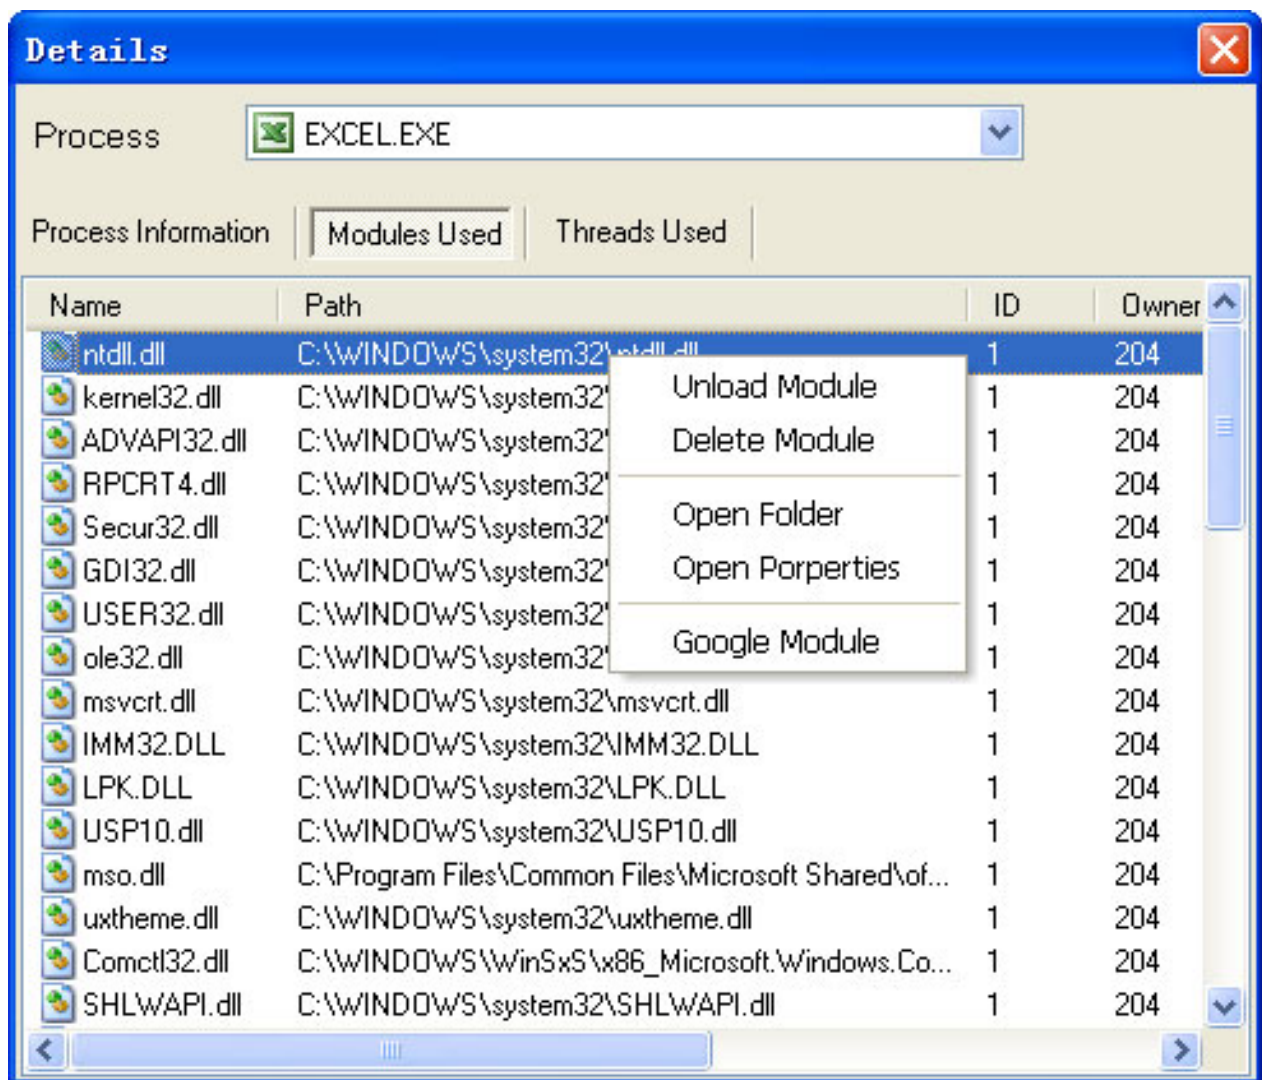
Details

Process EXCEL.EXE

Process Information | Modules Used | Threads Used

| Name | Path | ID | Owner |
|---|---|---|---|
| ntdll.dll | C:\WINDOWS\system32\ntdll.dll | 1 | 204 |
| kernel32.dll | C:\WINDOWS\system32\ | 1 | 204 |
| ADVAPI32.dll | C:\WINDOWS\system32\ | 1 | 204 |
| RPCRT4.dll | C:\WINDOWS\system32\ | 1 | 204 |
| Secur32.dll | C:\WINDOWS\system32\ | 1 | 204 |
| GDI32.dll | C:\WINDOWS\system32\ | 1 | 204 |
| USER32.dll | C:\WINDOWS\system32\ | 1 | 204 |
| ole32.dll | C:\WINDOWS\system32\ | 1 | 204 |
| msvcrt.dll | C:\WINDOWS\system32\msvcrt.dll | 1 | 204 |
| IMM32.DLL | C:\WINDOWS\system32\IMM32.DLL | 1 | 204 |
| LPK.DLL | C:\WINDOWS\system32\LPK.DLL | 1 | 204 |
| USP10.dll | C:\WINDOWS\system32\USP10.dll | 1 | 204 |
| mso.dll | C:\Program Files\Common Files\Microsoft Shared\of... | 1 | 204 |
| uxtheme.dll | C:\WINDOWS\system32\uxtheme.dll | 1 | 204 |
| Comctl32.dll | C:\WINDOWS\WinSxS\x86_Microsoft.Windows.Co... | 1 | 204 |
| SHLWAPI.dll | C:\WINDOWS\system32\SHLWAPI.dll | 1 | 204 |

Unload Module
Delete Module
Open Folder
Open Porperties
Google Module